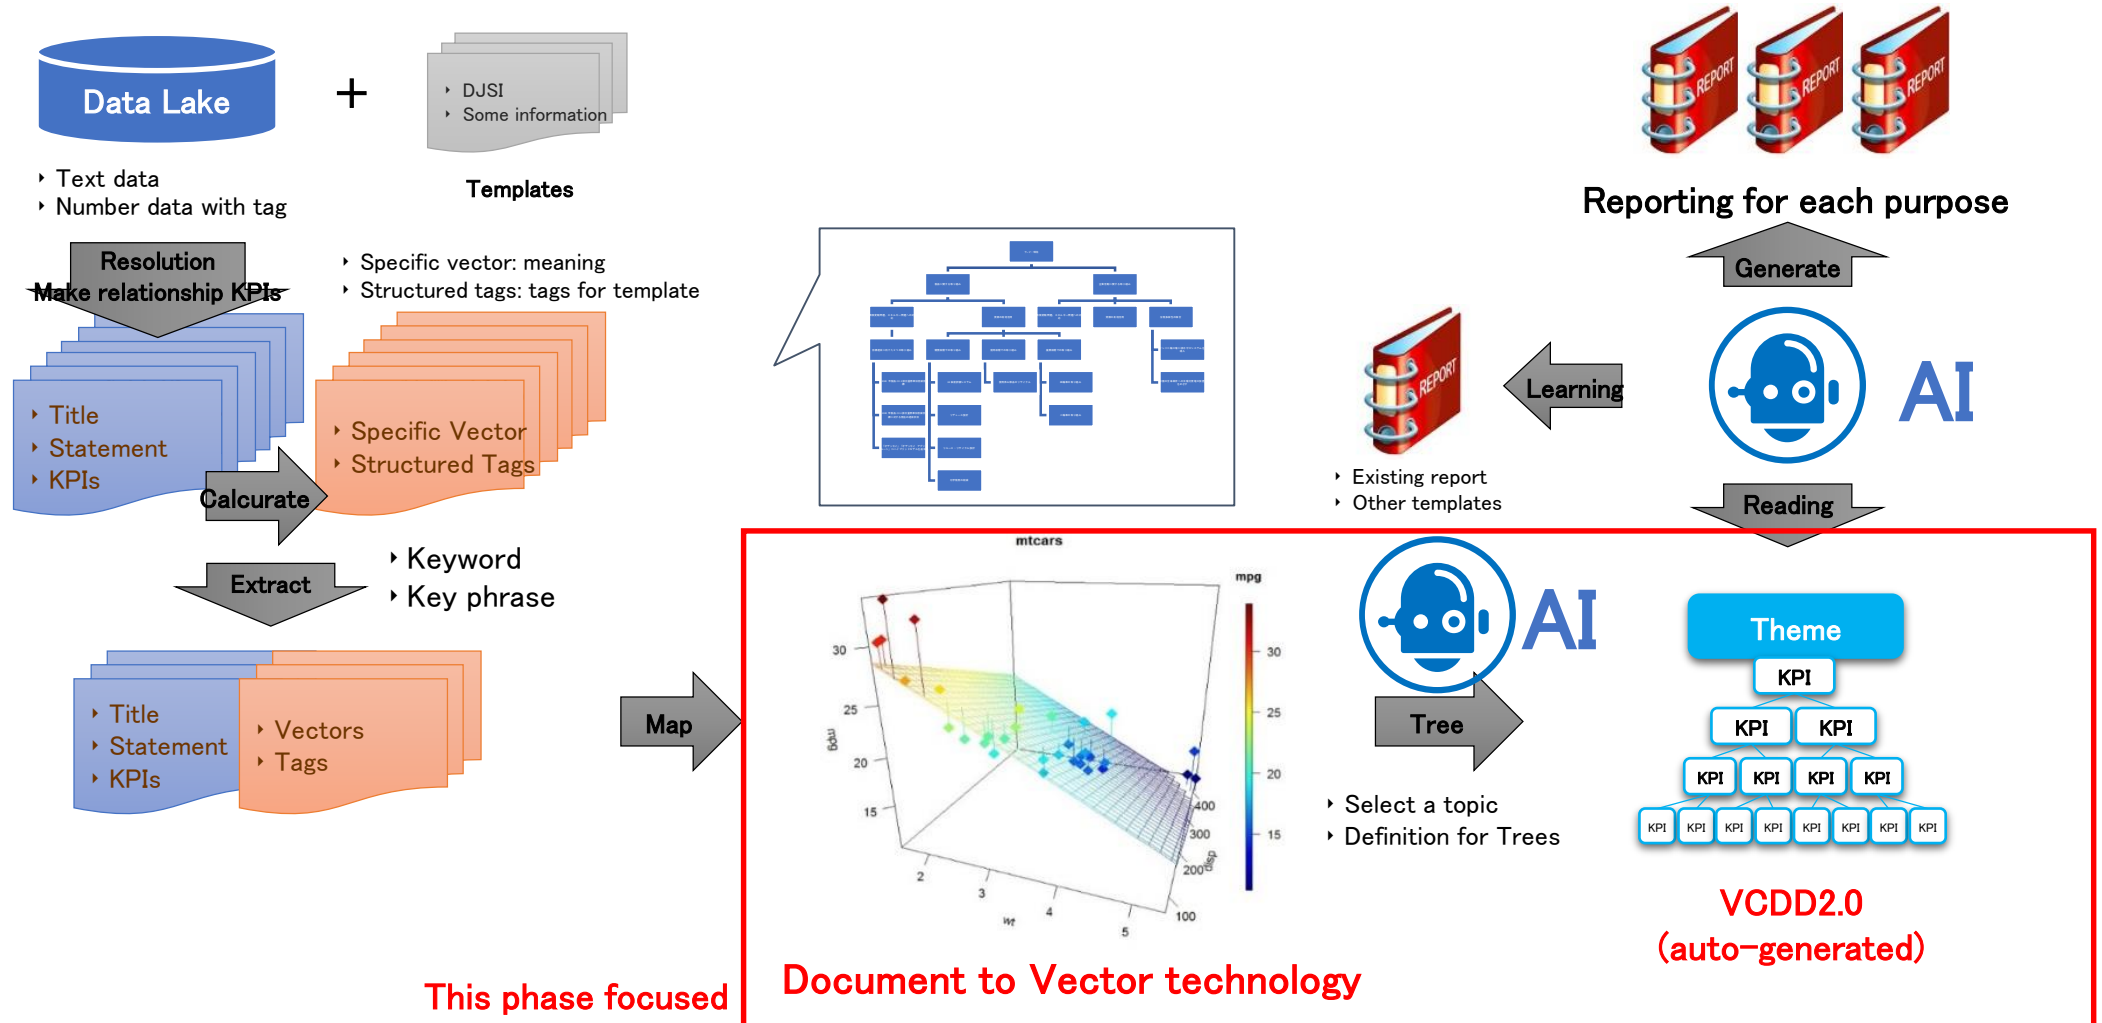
Data Lake

+

DJSI
Some information

Text data
Number data with tag

Templates

REPORT REPORT REPORT

Reporting for each purpose

Generate

Resolution
Make relationship KPIs

Specific vector: meaning
Structured tags: tags for template

Title
Statement
KPIs

Specific Vector
Structured Tags

Calcurate

REPORT

Learning

AI

Existing report
Other templates

Reading

Extract

Keyword
Key phrase

mtcars

mpg

30
25
20
15

2
3
4
5
wt

400
300
200
100
disp

AI

Theme

KPI
KPI KPI
KPI KPI KPI KPI
KPI KPI KPI KPI KPI KPI KPI KPI

Title
Statement
KPIs

Vectors
Tags

Map

Tree

Select a topic
Definition for Trees

VCDD2.0
(auto-generated)

This phase focused

Document to Vector technology